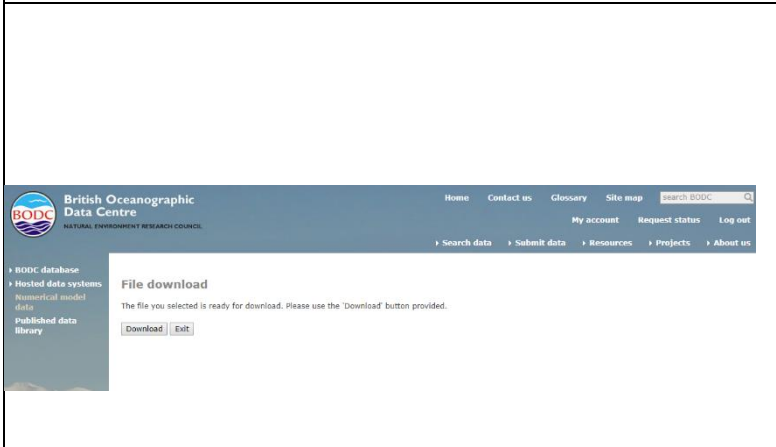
BODC

British Oceanographic Data Centre

NATURAL ENVIRONMENT RESEARCH COUNCIL

Home Contact us Glossary Site map search BODC

My account Request status Log out

› Search data › Submit data › Resources › Projects › About us

› BODC database

› Hosted data systems

Numerical model data

Published data library

File download

The file you selected is ready for download. Please use the 'Download' button provided.

Download Exit